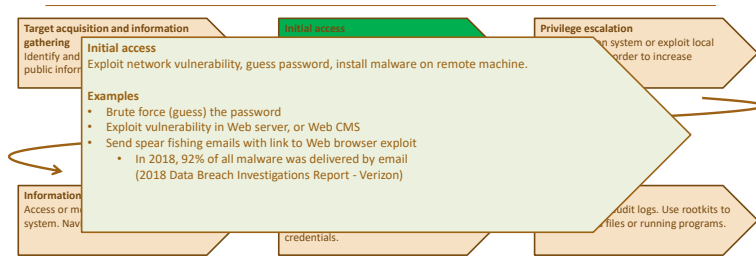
Target acquisition and information gathering
Identify and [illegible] public inform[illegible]

Initial access

Privilege escalation
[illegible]n system or exploit local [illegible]order to increase

Initial access
Exploit network vulnerability, guess password, install malware on remote machine.

Examples
• Brute force (guess) the password
• Exploit vulnerability in Web server, or Web CMS
• Send spear fishing emails with link to Web browser exploit
  • In 2018, 92% of all malware was delivered by email (2018 Data Breach Investigations Report - Verizon)

Information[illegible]
Access or m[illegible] system. Nav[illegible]

credentials.

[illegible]udit logs. Use rootkits to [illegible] files or running programs.